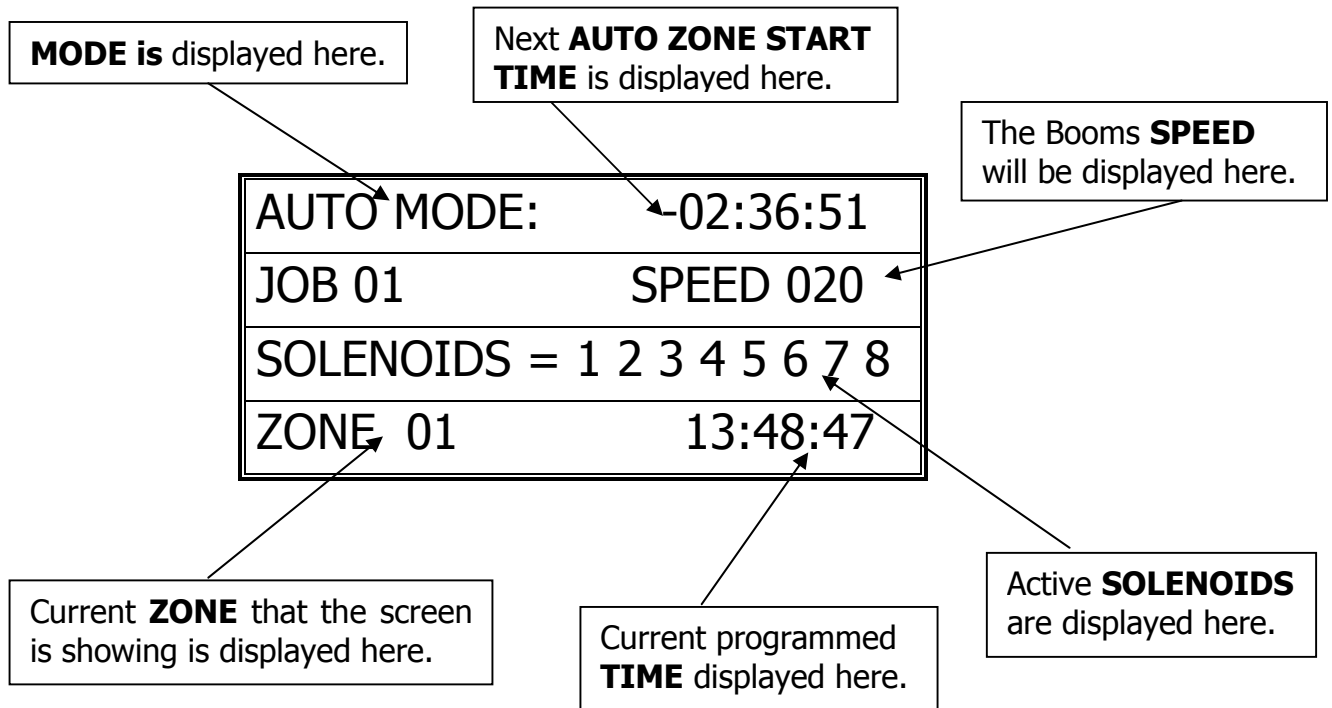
MODE is displayed here.

Next AUTO ZONE START TIME is displayed here.

The Booms SPEED will be displayed here.

AUTO MODE: -02:36:51

JOB 01 SPEED 020

SOLENOIDS = 1 2 3 4 5 6 7 8

ZONE 01 13:48:47

Current ZONE that the screen is showing is displayed here.

Current programmed TIME displayed here.

Active SOLENOIDS are displayed here.